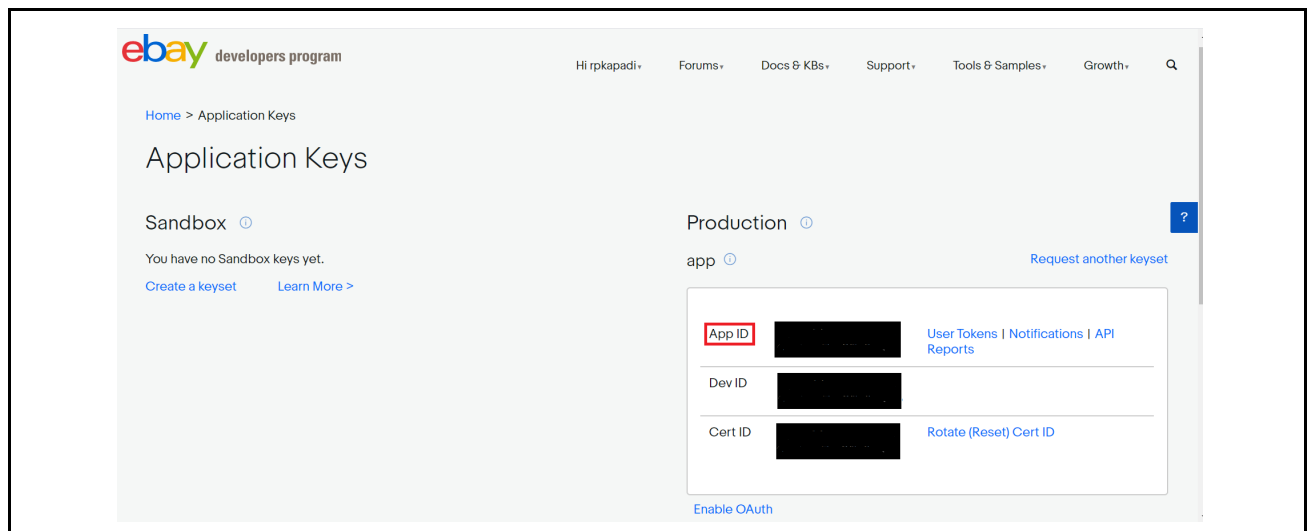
ebay developers program

Hi rpkapadi▾ Forums▾ Docs & KBs▾ Support▾ Tools & Samples▾ Growth▾

Home > Application Keys

Application Keys

Sandbox ⓘ

You have no Sandbox keys yet.

Create a keyset Learn More >

Production ⓘ

app ⓘ

Request another keyset

?

| | | |
|---|---|---|
| App ID | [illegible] | User Tokens \| Notifications \| API Reports |
| Dev ID | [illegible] | |
| Cert ID | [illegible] | Rotate (Reset) Cert ID |

Enable OAuth